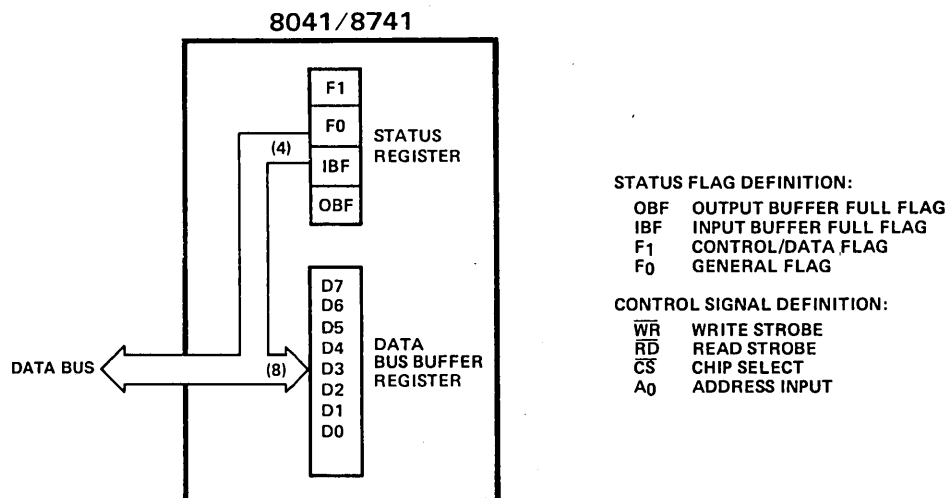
8041/8741

F1
F0
IBF
OBF

STATUS REGISTER

(4)

D7
D6
D5
D4
D3
D2
D1
D0

DATA BUS BUFFER REGISTER

DATA BUS

(8)

STATUS FLAG DEFINITION:

OBF OUTPUT BUFFER FULL FLAG
IBF INPUT BUFFER FULL FLAG
$F_1$ CONTROL/DATA FLAG
$F_0$ GENERAL FLAG

CONTROL SIGNAL DEFINITION:

$\overline{WR}$ WRITE STROBE
$\overline{RD}$ READ STROBE
$\overline{CS}$ CHIP SELECT
$A_0$ ADDRESS INPUT